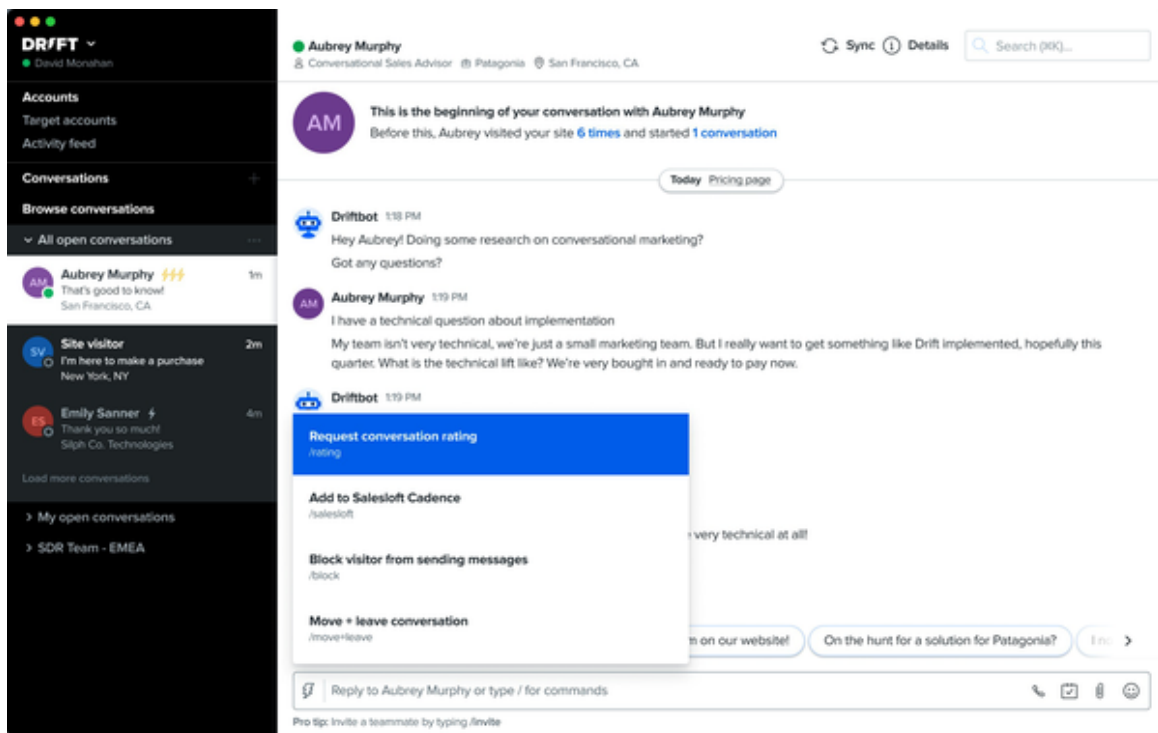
DRIFT
David Monahan

Accounts
Target accounts
Activity feed

Conversations
Browse conversations
All open conversations

AM Aubrey Murphy 1m
That's good to know!
San Francisco, CA

SV Site visitor 2m
I'm here to make a purchase
New York, NY

ES Emily Sanner 4m
Thank you so much!
Sliph Co. Technologies

Load more conversations

My open conversations
SDR Team - EMEA

Aubrey Murphy
Conversational Sales Advisor Patagonia San Francisco, CA

Sync Details Search (⌘K)...

AM
This is the beginning of your conversation with Aubrey Murphy
Before this, Aubrey visited your site 6 times and started 1 conversation

Today Pricing page

Driftbot 1:18 PM
Hey Aubrey! Doing some research on conversational marketing?
Got any questions?

AM
Aubrey Murphy 1:19 PM
I have a technical question about implementation
My team isn't very technical, we're just a small marketing team. But I really want to get something like Drift implemented, hopefully this quarter. What is the technical lift like? We're very bought in and ready to pay now.

Driftbot 1:19 PM

Request conversation rating
/rating

Add to Salesloft Cadence
/salesloft

Block visitor from sending messages
/block

Move + leave conversation
/move+leave

e very technical at all!

n on our website!
On the hunt for a solution for Patagonia?
I n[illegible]

Reply to Aubrey Murphy or type / for commands

Pro tip: Invite a teammate by typing /invite